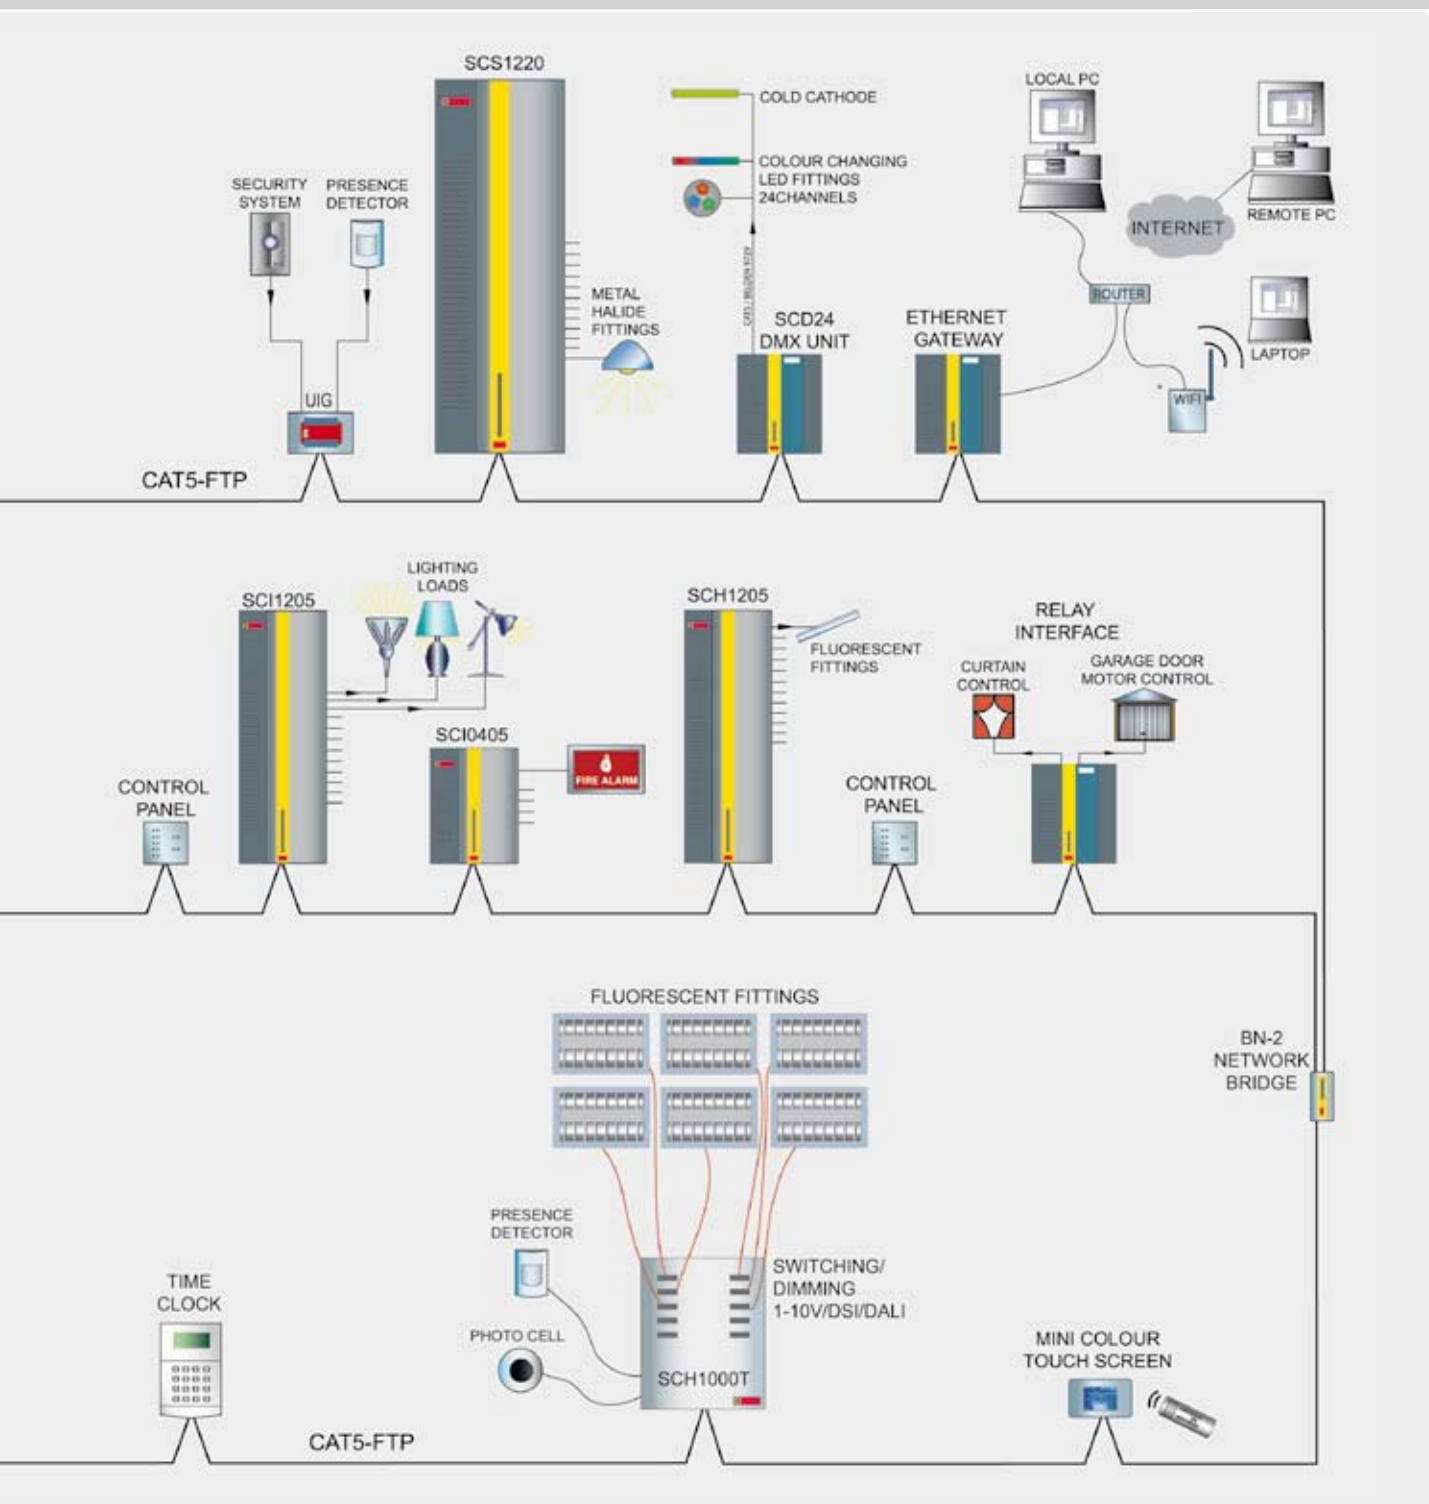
SCS1220

COLD CATHODE

COLOUR CHANGING LED FITTINGS 24CHANNELS

LOCAL PC

REMOTE PC

INTERNET

SECURITY SYSTEM

PRESENCE DETECTOR

METAL HALIDE FITTINGS

SCD24 DMX UNIT

ETHERNET GATEWAY

ROUTER

LAPTOP

WIFI

UIG

CAT5-FTP

LIGHTING LOADS

SCI1205

SCH1205

FLUORESCENT FITTINGS

RELAY INTERFACE

CURTAIN CONTROL

GARAGE DOOR MOTOR CONTROL

SCI0405

FIRE ALARM

CONTROL PANEL

CONTROL PANEL

FLUORESCENT FITTINGS

BN-2 NETWORK BRIDGE

PRESENCE DETECTOR

SWITCHING/ DIMMING 1-10V/DSI/DALI

TIME CLOCK

PHOTO CELL

SCH1000T

MINI COLOUR TOUCH SCREEN

CAT5-FTP